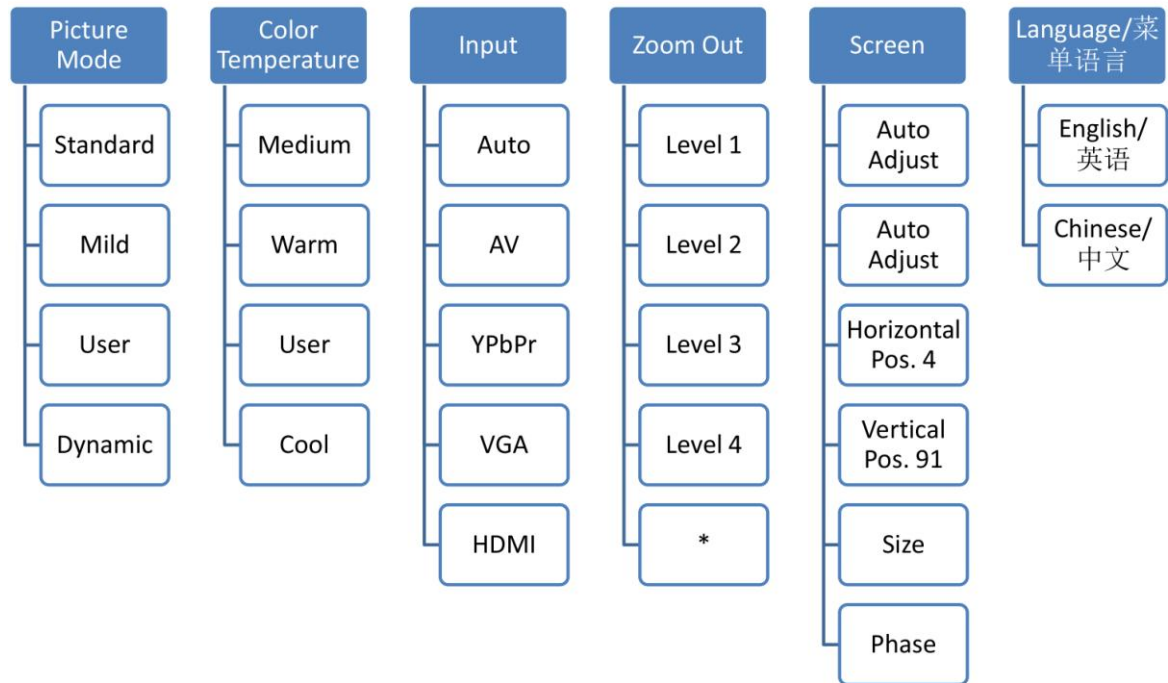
Picture Mode

Standard

Mild

User

Dynamic

Color Temperature

Medium

Warm

User

Cool

Input

Auto

AV

YPbPr

VGA

HDMI

Zoom Out

Level 1

Level 2

Level 3

Level 4

*

Screen

Auto Adjust

Auto Adjust

Horizontal Pos. 4

Vertical Pos. 91

Size

Phase

Language/菜单语言

English/英语

Chinese/中文